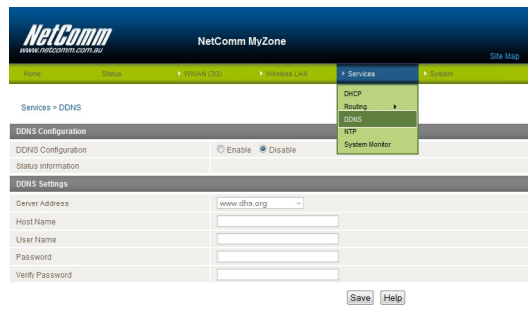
NetComm
www.netcomm.com.au

NetComm MyZone

Site Map

Home | Status | WWAN (3G) | Wireless LAN | Services | System

DHCP
Routing
DDNS
NTP
System Monitor

Services > DDNS

DDNS Configuration

| DDNS Configuration | Enable Disable |
|---|---|
| Status information | |

DDNS Settings

| Server Address | www.dhs.org |
|---|---|
| Host Name | |
| User Name | |
| Password | |
| Verify Password | |

Save Help